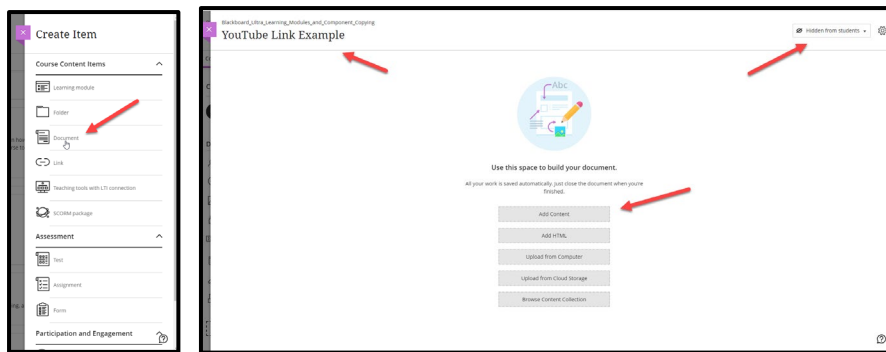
Create Item

Course Content Items

Learning module

Folder

Document

Link

Teaching tools with LTI connection

SCORM package

Assessment

Test

Assignment

Form

Participation and Engagement

Blackboard_Ultra_Learning_Modules_and_Component_Copying

YouTube Link Example

Hidden from students

Abc

Use this space to build your document.

All your work is saved automatically. Just close the document when you're finished.

Add Content

Add HTML

Upload from Computer

Upload from Cloud Storage

Browse Content Collection